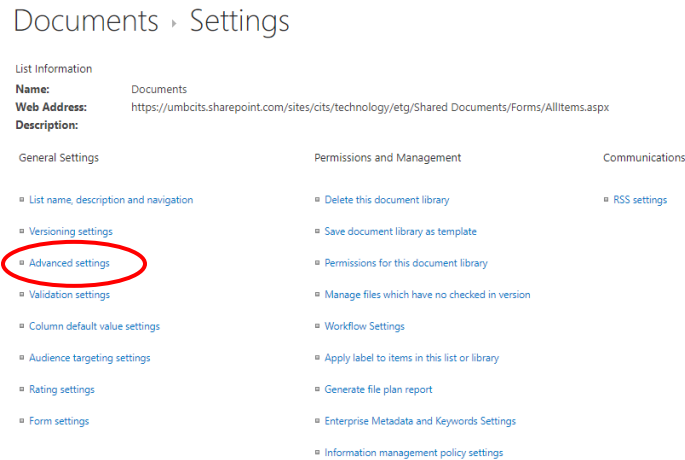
Documents › Settings

List Information

| | |
|---|---|
| **Name:** | Documents |
| **Web Address:** | https://umbcits.sharepoint.com/sites/cits/technology/etg/Shared Documents/Forms/AllItems.aspx |
| **Description:** | |

General Settings

List name, description and navigation

Versioning settings

Advanced settings

Validation settings

Column default value settings

Audience targeting settings

Rating settings

Form settings

Permissions and Management

Delete this document library

Save document library as template

Permissions for this document library

Manage files which have no checked in version

Workflow Settings

Apply label to items in this list or library

Generate file plan report

Enterprise Metadata and Keywords Settings

Information management policy settings

Communications

RSS settings